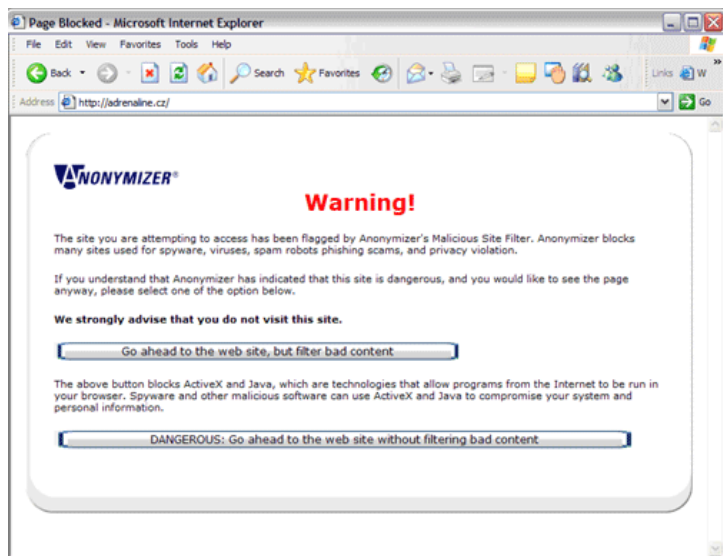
Page Blocked - Microsoft Internet Explorer

File Edit View Favorites Tools Help

Back Search Favorites

Links W

Address http://adrenaline.cz/

Go

ANONYMIZER®

Warning!

The site you are attempting to access has been flagged by Anonymizer's Malicious Site Filter. Anonymizer blocks many sites used for spyware, viruses, spam robots phishing scams, and privacy violation.

If you understand that Anonymizer has indicated that this site is dangerous, and you would like to see the page anyway, please select one of the option below.

**We strongly advise that you do not visit this site.**

Go ahead to the web site, but filter bad content

The above button blocks ActiveX and Java, which are technologies that allow programs from the Internet to be run in your browser. Spyware and other malicious software can use ActiveX and Java to compromise your system and personal information.

DANGEROUS: Go ahead to the web site without filtering bad content